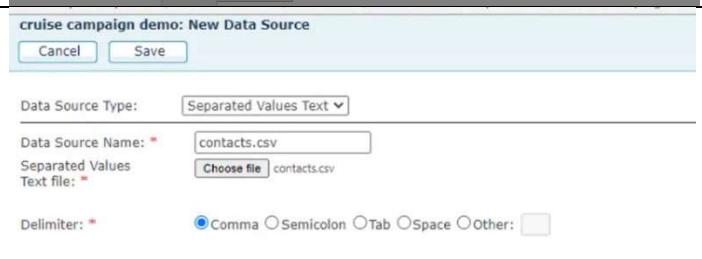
cruise campaign demo: New Data Source

Cancel Save

Data Source Type: Separated Values Text

Data Source Name: * contacts.csv

Separated Values Text file: * Choose file contacts.csv

Delimiter: * Comma Semicolon Tab Space Other: